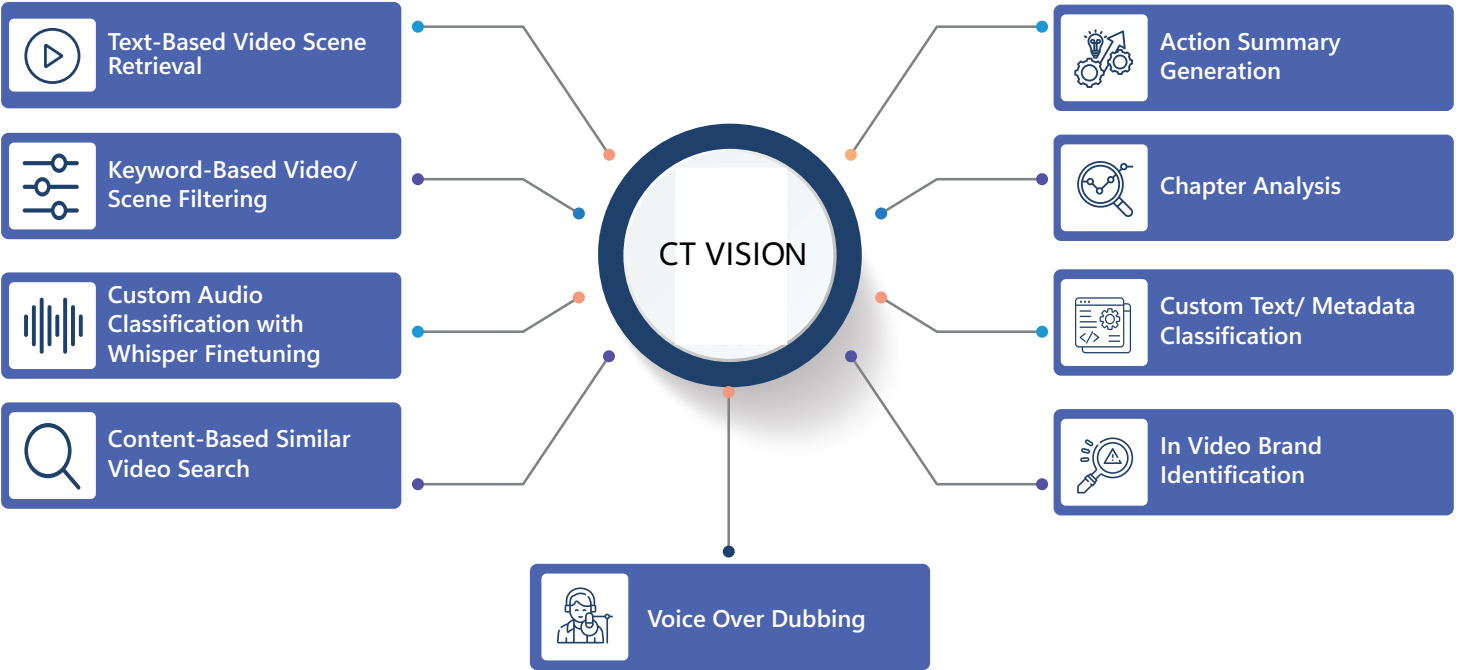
Text-Based Video Scene Retrieval

Keyword-Based Video/ Scene Filtering

Custom Audio Classification with Whisper Finetuning

Content-Based Similar Video Search

CT VISION

Action Summary Generation

Chapter Analysis

Custom Text/ Metadata Classification

In Video Brand Identification

Voice Over Dubbing